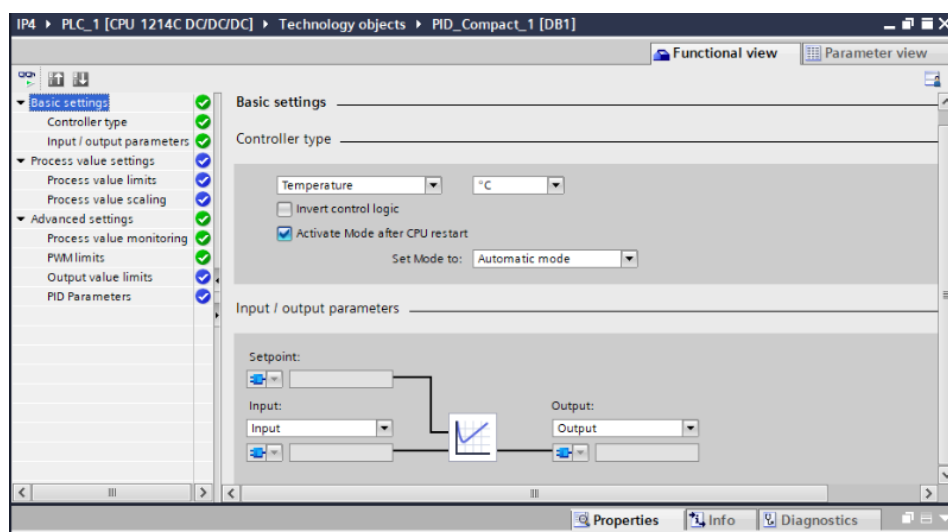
IP4 ▸ PLC_1 [CPU 1214C DC/DC/DC] ▸ Technology objects ▸ PID_Compact_1 [DB1]

Functional view
Parameter view

Basic settings
Controller type
Input / output parameters
Process value settings
Process value limits
Process value scaling
Advanced settings
Process value monitoring
PWM limits
Output value limits
PID Parameters

Basic settings

Controller type

Temperature
°C
Invert control logic
Activate Mode after CPU restart
Set Mode to: Automatic mode

Input / output parameters

Setpoint:
Input:
Input
Output:
Output

Properties
Info
Diagnostics